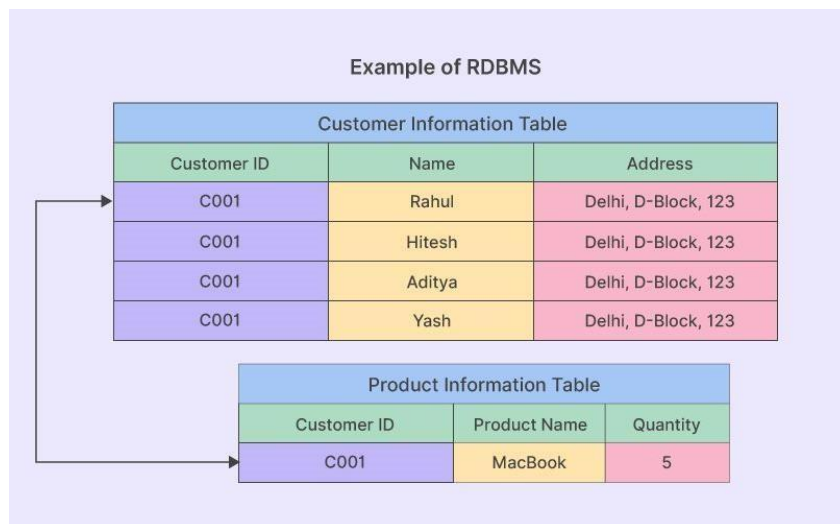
Example of RDBMS

Customer Information Table

| Customer ID | Name | Address |
|---|---|---|
| C001 | Rahul | Delhi, D-Block, 123 |
| C001 | Hitesh | Delhi, D-Block, 123 |
| C001 | Aditya | Delhi, D-Block, 123 |
| C001 | Yash | Delhi, D-Block, 123 |

Product Information Table

| Customer ID | Product Name | Quantity |
|---|---|---|
| C001 | MacBook | 5 |